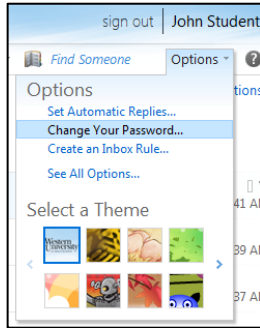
sign out | John Student

Find Someone

Options

?

Options

Set Automatic Replies...

Change Your Password...

Create an Inbox Rule...

See All Options...

Select a Theme

Western University

tions

41 A

39 A

37 A